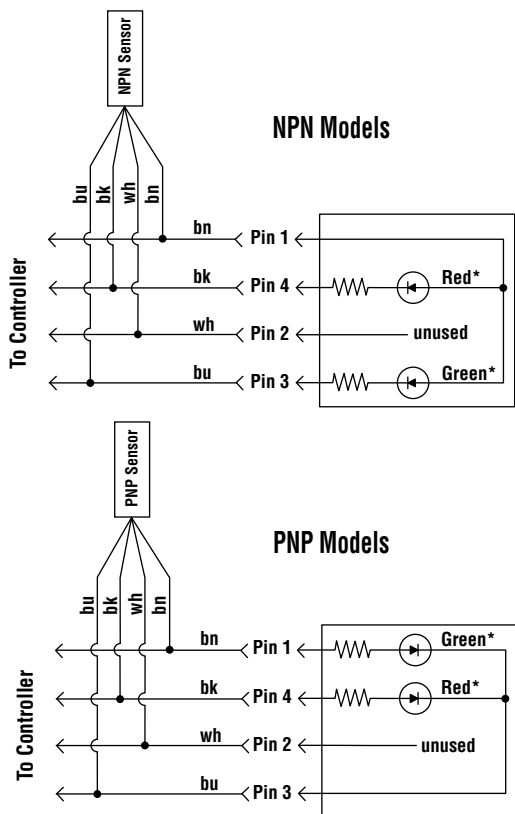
NPN Sensor

NPN Models

bu bk wh bn

To Controller

bn Pin 1

bk Pin 4 Red*

wh Pin 2 unused

bu Pin 3 Green*

PNP Sensor

PNP Models

bu bk wh bn

To Controller

bn Pin 1 Green*

bk Pin 4 Red*

wh Pin 2 unused

bu Pin 3